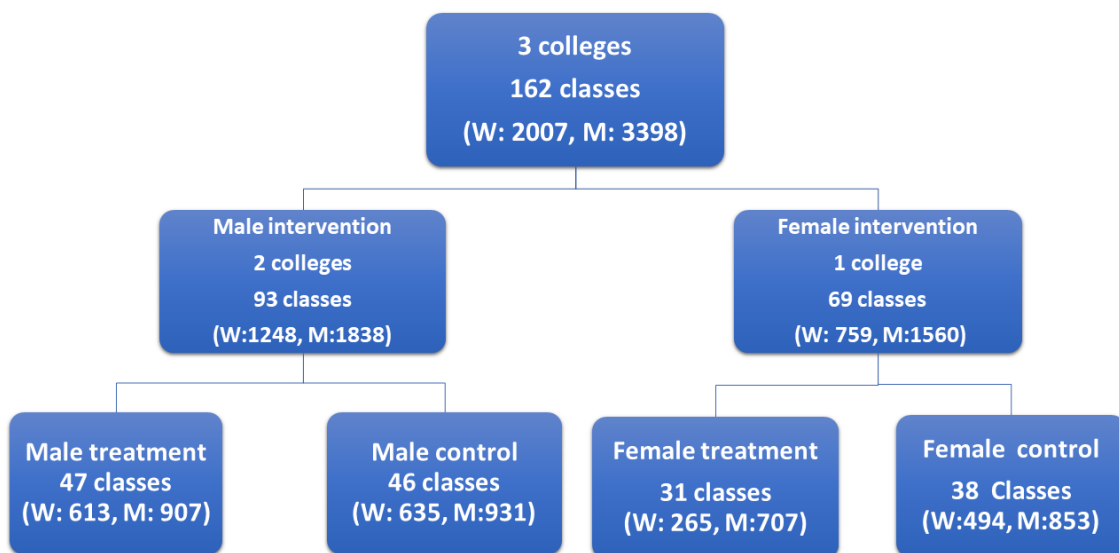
3 colleges
162 classes
(W: 2007, M: 3398)

Male intervention
2 colleges
93 classes
(W:1248, M:1838)

Female intervention
1 college
69 classes
(W: 759, M:1560)

Male treatment
47 classes
(W: 613, M: 907)

Male control
46 classes
(W: 635, M:931)

Female treatment
31 classes
(W: 265, M:707)

Female control
38 Classes
(W:494, M:853)